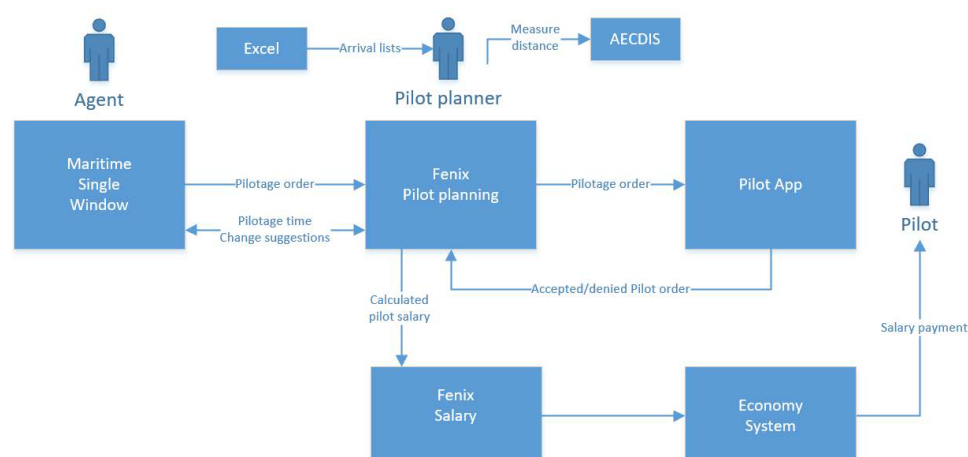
Agent

Excel

Arrival lists

Pilot planner

Measure distance

AECDIS

Maritime Single Window

Pilotage order

Pilotage time
Change suggestions

Fenix
Pilot planning

Pilotage order

Pilot App

Pilot

Accepted/denied Pilot order

Calculated pilot salary

Salary payment

Fenix
Salary

Economy
System